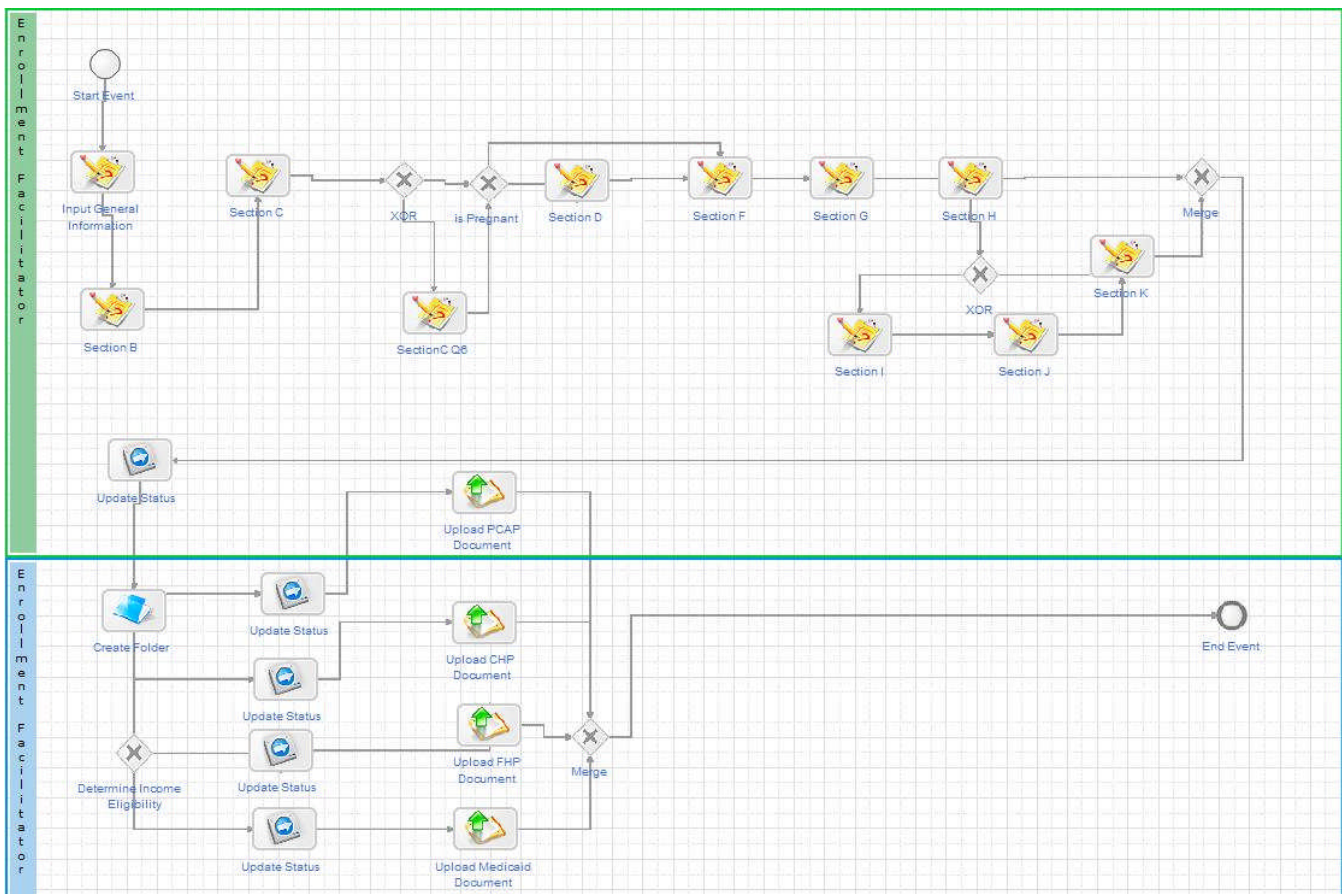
Enrollment Facilitator

Start Event

Input General Information

Section B

Section C

XOR

SectionC Q6

Is Pregnant

Section D

Section F

Section G

Section H

XOR

Section I

Section J

Section K

Merge

Update Status

Upload PCAP Document

Enrollment Facilitator

Create Folder

Update Status

Upload CHP Document

Update Status

Determine Income Eligibility

Update Status

Upload FHP Document

Merge

Update Status

Upload Medicaid Document

End Event